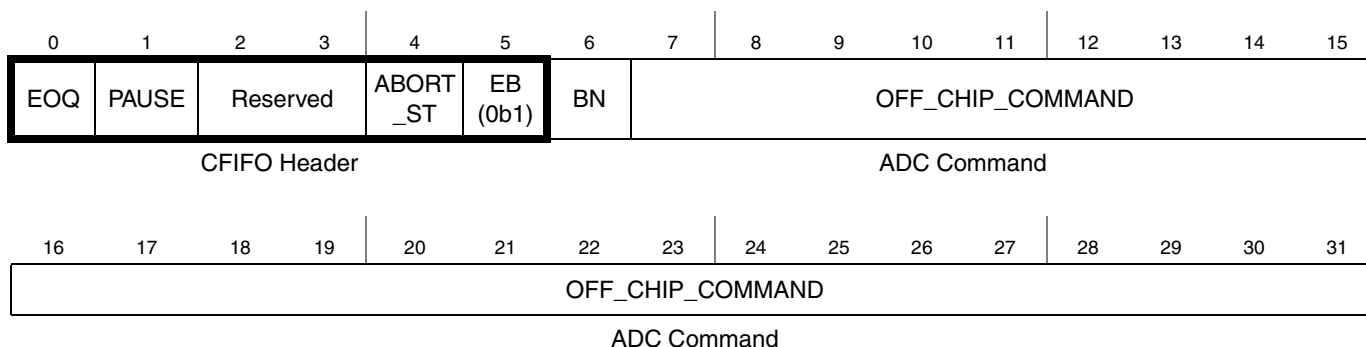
| 0 | 1 | 2 | 3 | 4 | 5 | 6 | 7 | 8 | 9 | 10 | 11 | 12 | 13 | 14 | 15 |
|---|---|---|---|---|---|---|---|---|---|---|---|---|---|---|---|
| EOQ | PAUSE | Reserved | | ABORT _ST | EB (0b1) | BN | OFF_CHIP_COMMAND | | | | | | | | |

CFIFO Header

ADC Command

| 16 | 17 | 18 | 19 | 20 | 21 | 22 | 23 | 24 | 25 | 26 | 27 | 28 | 29 | 30 | 31 |
|---|---|---|---|---|---|---|---|---|---|---|---|---|---|---|---|
| OFF_CHIP_COMMAND | | | | | | | | | | | | | | | |

ADC Command